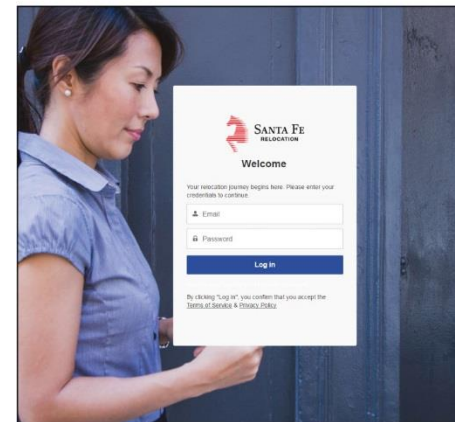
SANTA FE
RELOCATION

Welcome

Your relocation journey begins here. Please enter your credentials to continue.

Email

Password

Log in

By clicking "Log in", you confirm that you accept the Terms of Service & Privacy Policy